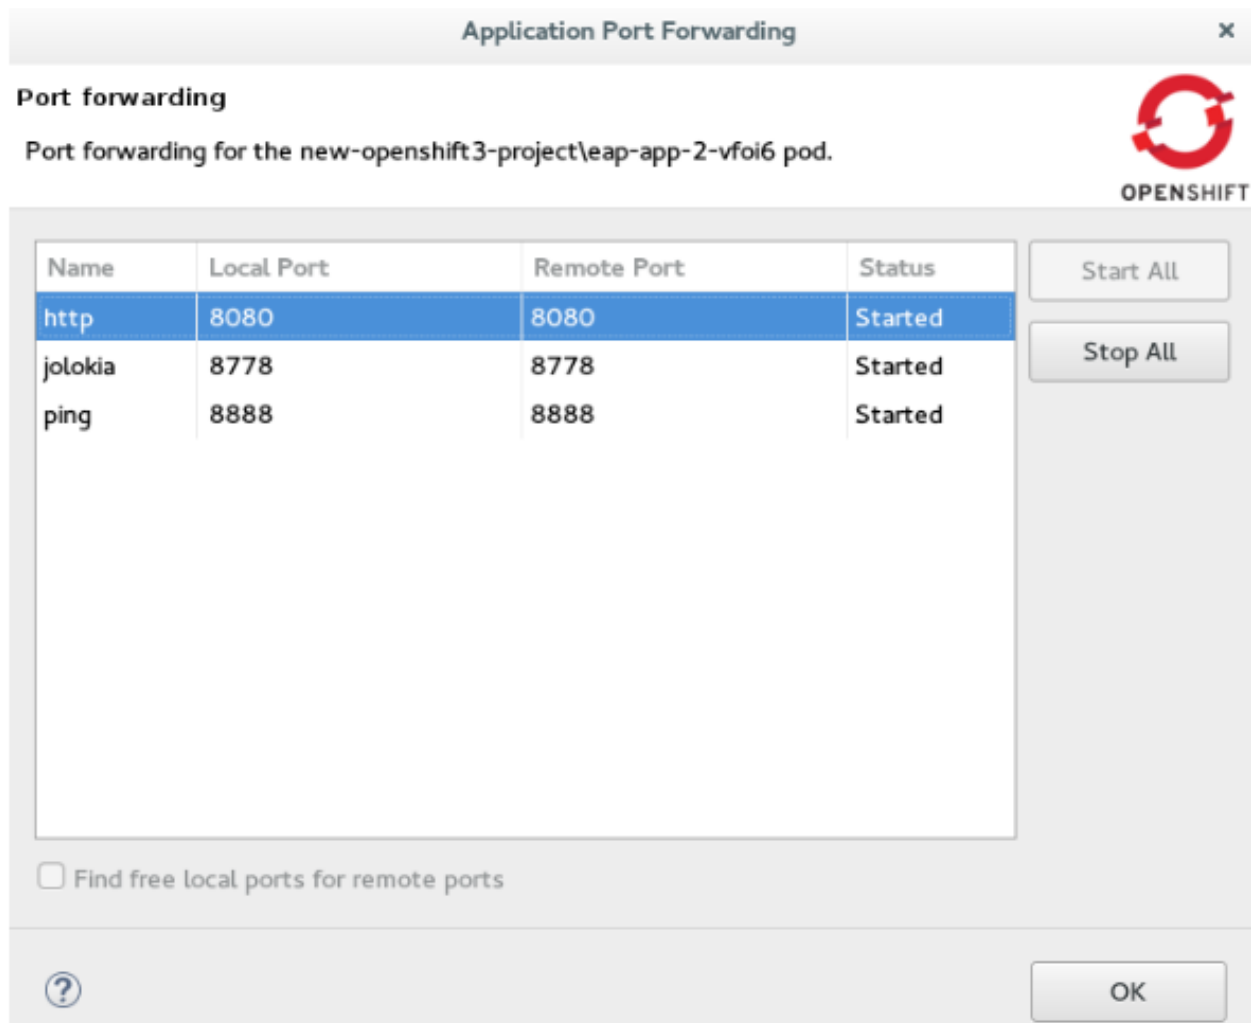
Application Port Forwarding

×

Port forwarding

Port forwarding for the new-openshift3-project\eap-app-2-vfoi6 pod.

OPENSHIFT

| Name | Local Port | Remote Port | Status |
|---|---|---|---|
| http | 8080 | 8080 | Started |
| jolokia | 8778 | 8778 | Started |
| ping | 8888 | 8888 | Started |

Start All

Stop All

Find free local ports for remote ports

?

OK